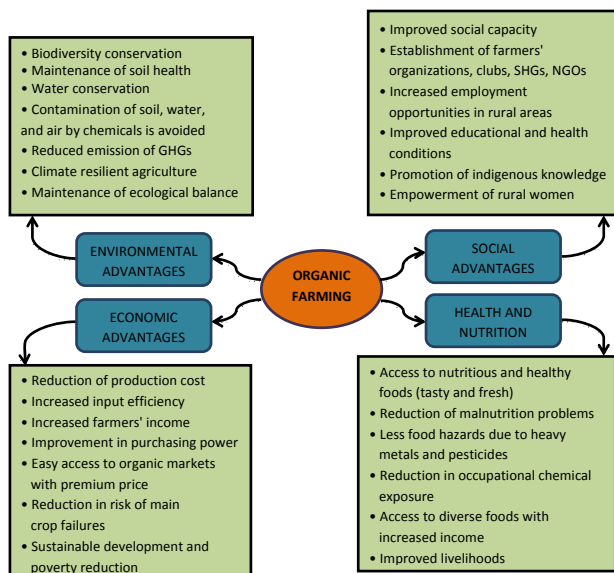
• Biodiversity conservation
• Maintenance of soil health
• Water conservation
• Contamination of soil, water, and air by chemicals is avoided
• Reduced emission of GHGs
• Climate resilient agriculture
• Maintenance of ecological balance

• Improved social capacity
• Establishment of farmers' organizations, clubs, SHGs, NGOs
• Increased employment opportunities in rural areas
• Improved educational and health conditions
• Promotion of indigenous knowledge
• Empowerment of rural women

ENVIRONMENTAL ADVANTAGES

ORGANIC FARMING

SOCIAL ADVANTAGES

ECONOMIC ADVANTAGES

HEALTH AND NUTRITION

• Reduction of production cost
• Increased input efficiency
• Increased farmers' income
• Improvement in purchasing power
• Easy access to organic markets with premium price
• Reduction in risk of main crop failures
• Sustainable development and poverty reduction

• Access to nutritious and healthy foods (tasty and fresh)
• Reduction of malnutrition problems
• Less food hazards due to heavy metals and pesticides
• Reduction in occupational chemical exposure
• Access to diverse foods with increased income
• Improved livelihoods